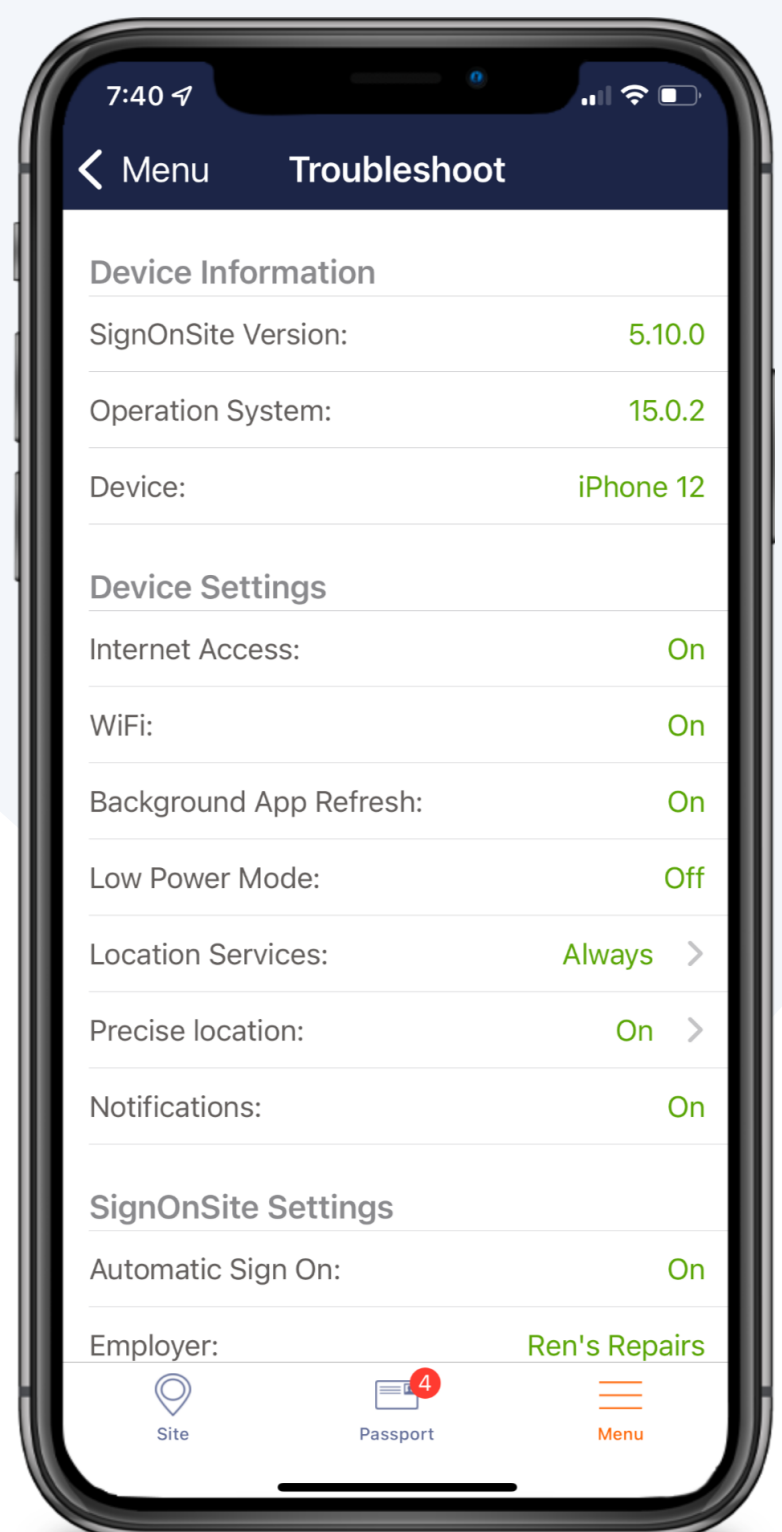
7:40

Menu Troubleshoot

Device Information

SignOnSite Version: 5.10.0

Operation System: 15.0.2

Device: iPhone 12

Device Settings

Internet Access: On

WiFi: On

Background App Refresh: On

Low Power Mode: Off

Location Services: Always

Precise location: On

Notifications: On

SignOnSite Settings

Automatic Sign On: On

Employer: Ren's Repairs

Site

4

Passport

Menu